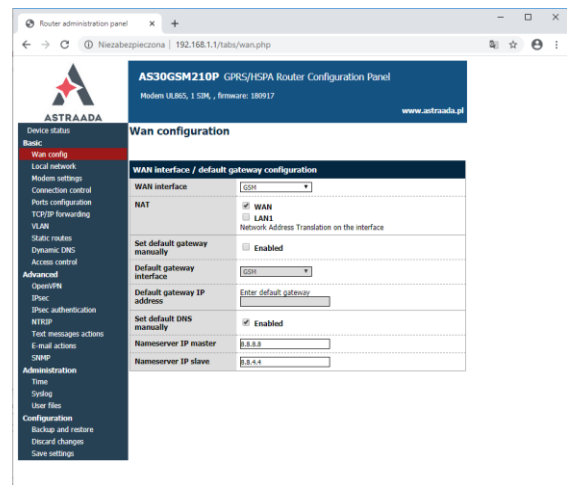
Router administration panel × +

Niezabezpieczona | 192.168.1.1/tabs/wan.php

ASTRAADA

AS30GSM210P GPRS/HSPA Router Configuration Panel

Modem UL865, 1 SIM, , firmware: 180917

www.astraada.pl

Device status
Basic
Wan config
Local network
Modem settings
Connection control
Ports configuration
TCP/IP forwarding
VLAN
Static routes
Dynamic DNS
Access control
Advanced
OpenVPN
IPsec
IPsec authentication
NTRIP
Text messages actions
E-mail actions
SNMP
Administration
Time
Syslog
User files
Configuration
Backup and restore
Discard changes
Save settings

Wan configuration

WAN interface / default gateway configuration

| | |
|---|---|
| WAN interface | GSM |
| NAT | WAN<br>LAN1<br>Network Address Translation on the interface |
| Set default gateway manually | Enabled |
| Default gateway interface | GSM |
| Default gateway IP address | Enter default gateway |
| Set default DNS manually | Enabled |
| Nameserver IP master | 8.8.8.8 |
| Nameserver IP slave | 8.8.4.4 |